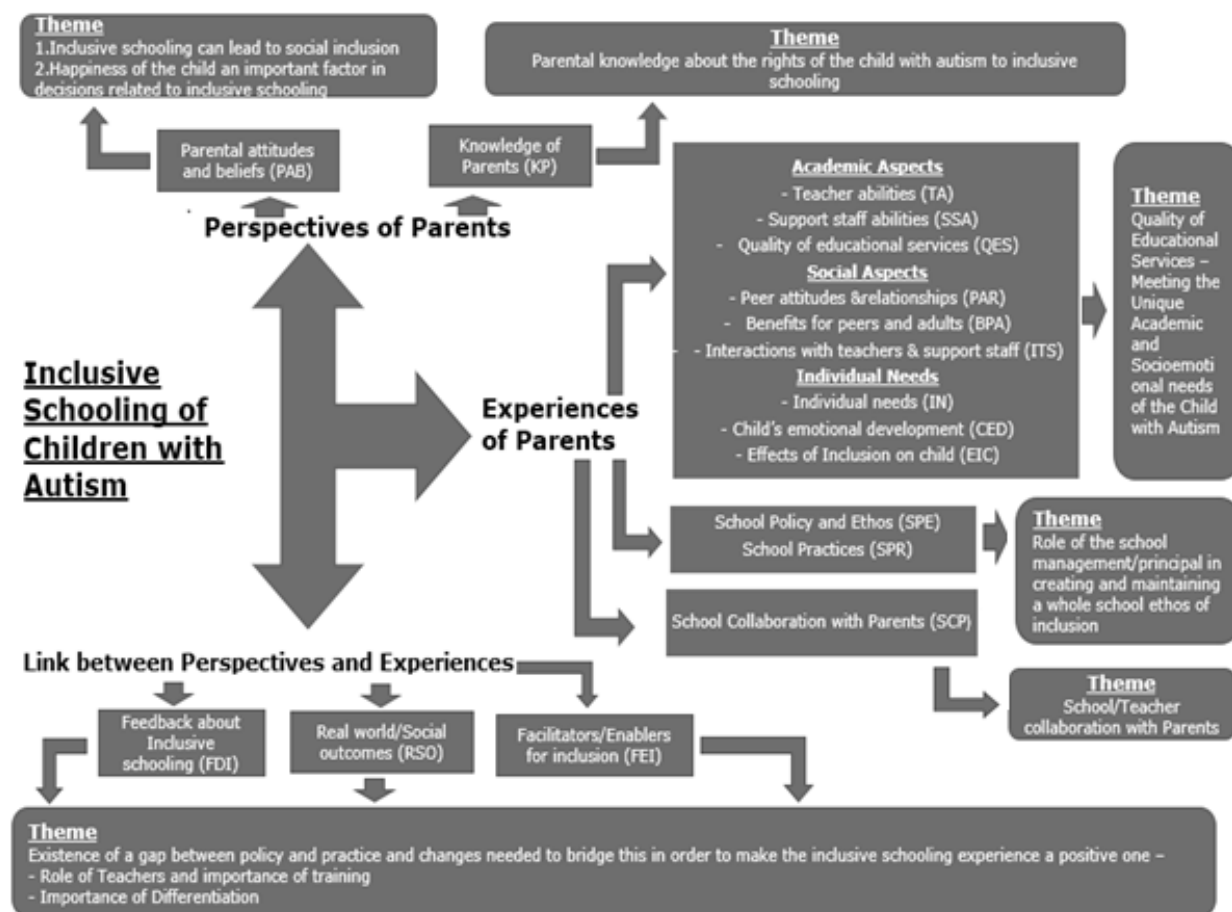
Theme
1.Inclusive schooling can lead to social inclusion
2.Happiness of the child an important factor in decisions related to inclusive schooling

Theme
Parental knowledge about the rights of the child with autism to inclusive schooling

Parental attitudes and beliefs (PAB)

Knowledge of Parents (KP)

Perspectives of Parents

Academic Aspects
- Teacher abilities (TA)
- Support staff abilities (SSA)
- Quality of educational services (QES)
Social Aspects
- Peer attitudes &relationships (PAR)
- Benefits for peers and adults (BPA)
- Interactions with teachers & support staff (ITS)
Individual Needs
- Individual needs (IN)
- Child's emotional development (CED)
- Effects of Inclusion on child (EIC)

Theme
Quality of Educational Services – Meeting the Unique Academic and Socioemotional needs of the Child with Autism

Inclusive Schooling of Children with Autism

Experiences of Parents

School Policy and Ethos (SPE)
School Practices (SPR)

Theme
Role of the school management/principal in creating and maintaining a whole school ethos of inclusion

School Collaboration with Parents (SCP)

Link between Perspectives and Experiences

Theme
School/Teacher collaboration with Parents

Feedback about Inclusive schooling (FDI)

Real world/Social outcomes (RSO)

Facilitators/Enablers for inclusion (FEI)

Theme
Existence of a gap between policy and practice and changes needed to bridge this in order to make the inclusive schooling experience a positive one –
- Role of Teachers and importance of training
- Importance of Differentiation